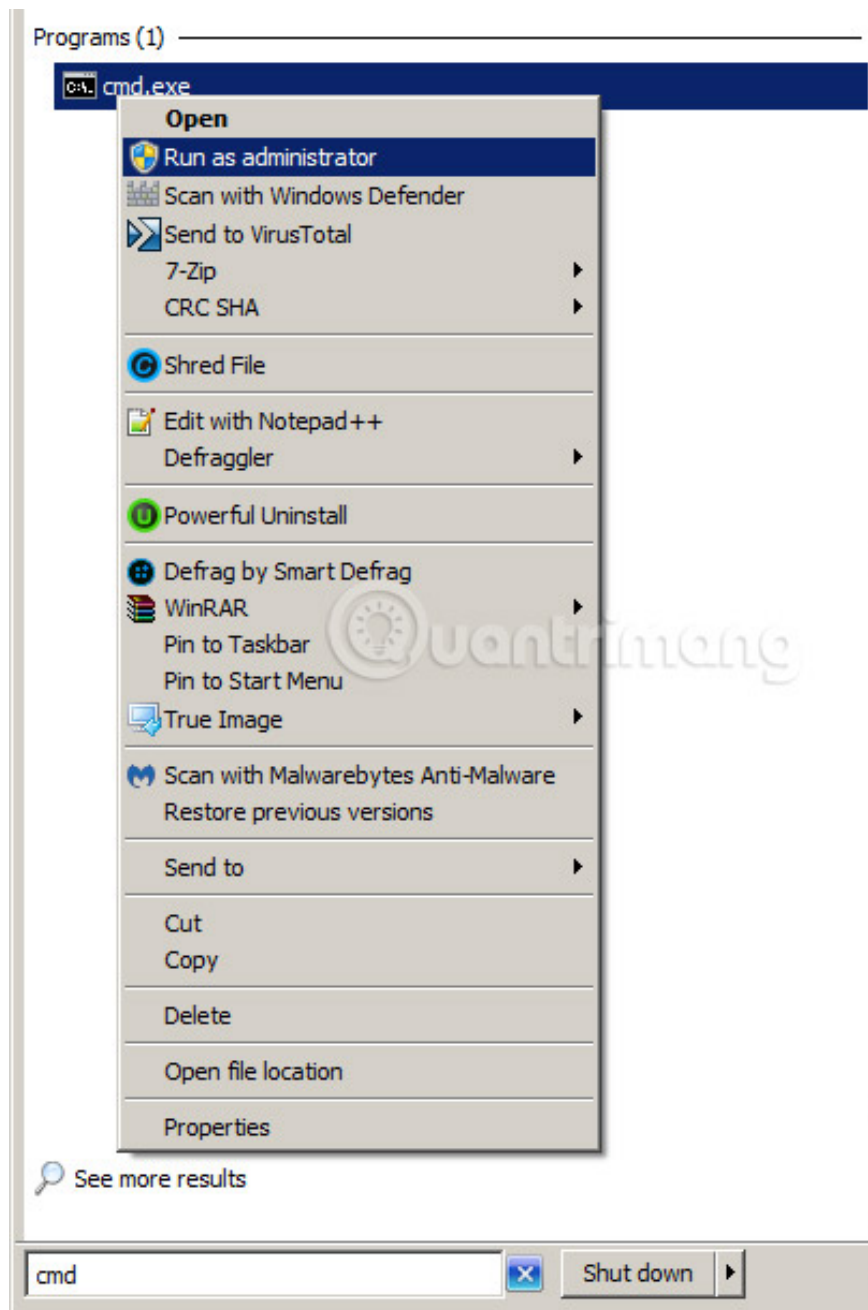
Programs (1)

cmd.exe

Open
Run as administrator
Scan with Windows Defender
Send to VirusTotal
7-Zip
CRC SHA

Shred File

Edit with Notepad++
Defraggler

Powerful Uninstall

Defrag by Smart Defrag
WinRAR
Pin to Taskbar
Pin to Start Menu
True Image

Scan with Malwarebytes Anti-Malware
Restore previous versions

Send to

Cut
Copy

Delete

Open file location

Properties

See more results

cmd

Shut down

Quantrimang